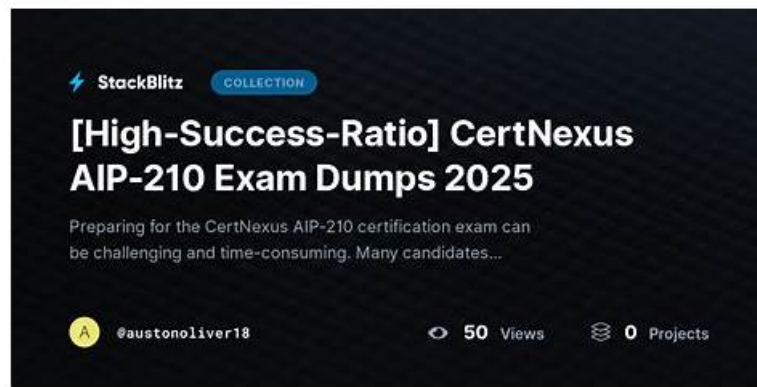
StackBlitz COLLECTION

[High-Success-Ratio] CertNexus AIP-210 Exam Dumps 2025

Preparing for the CertNexus AIP-210 certification exam can be challenging and time-consuming. Many candidates...

A @austonoliver18

50 Views 0 Projects